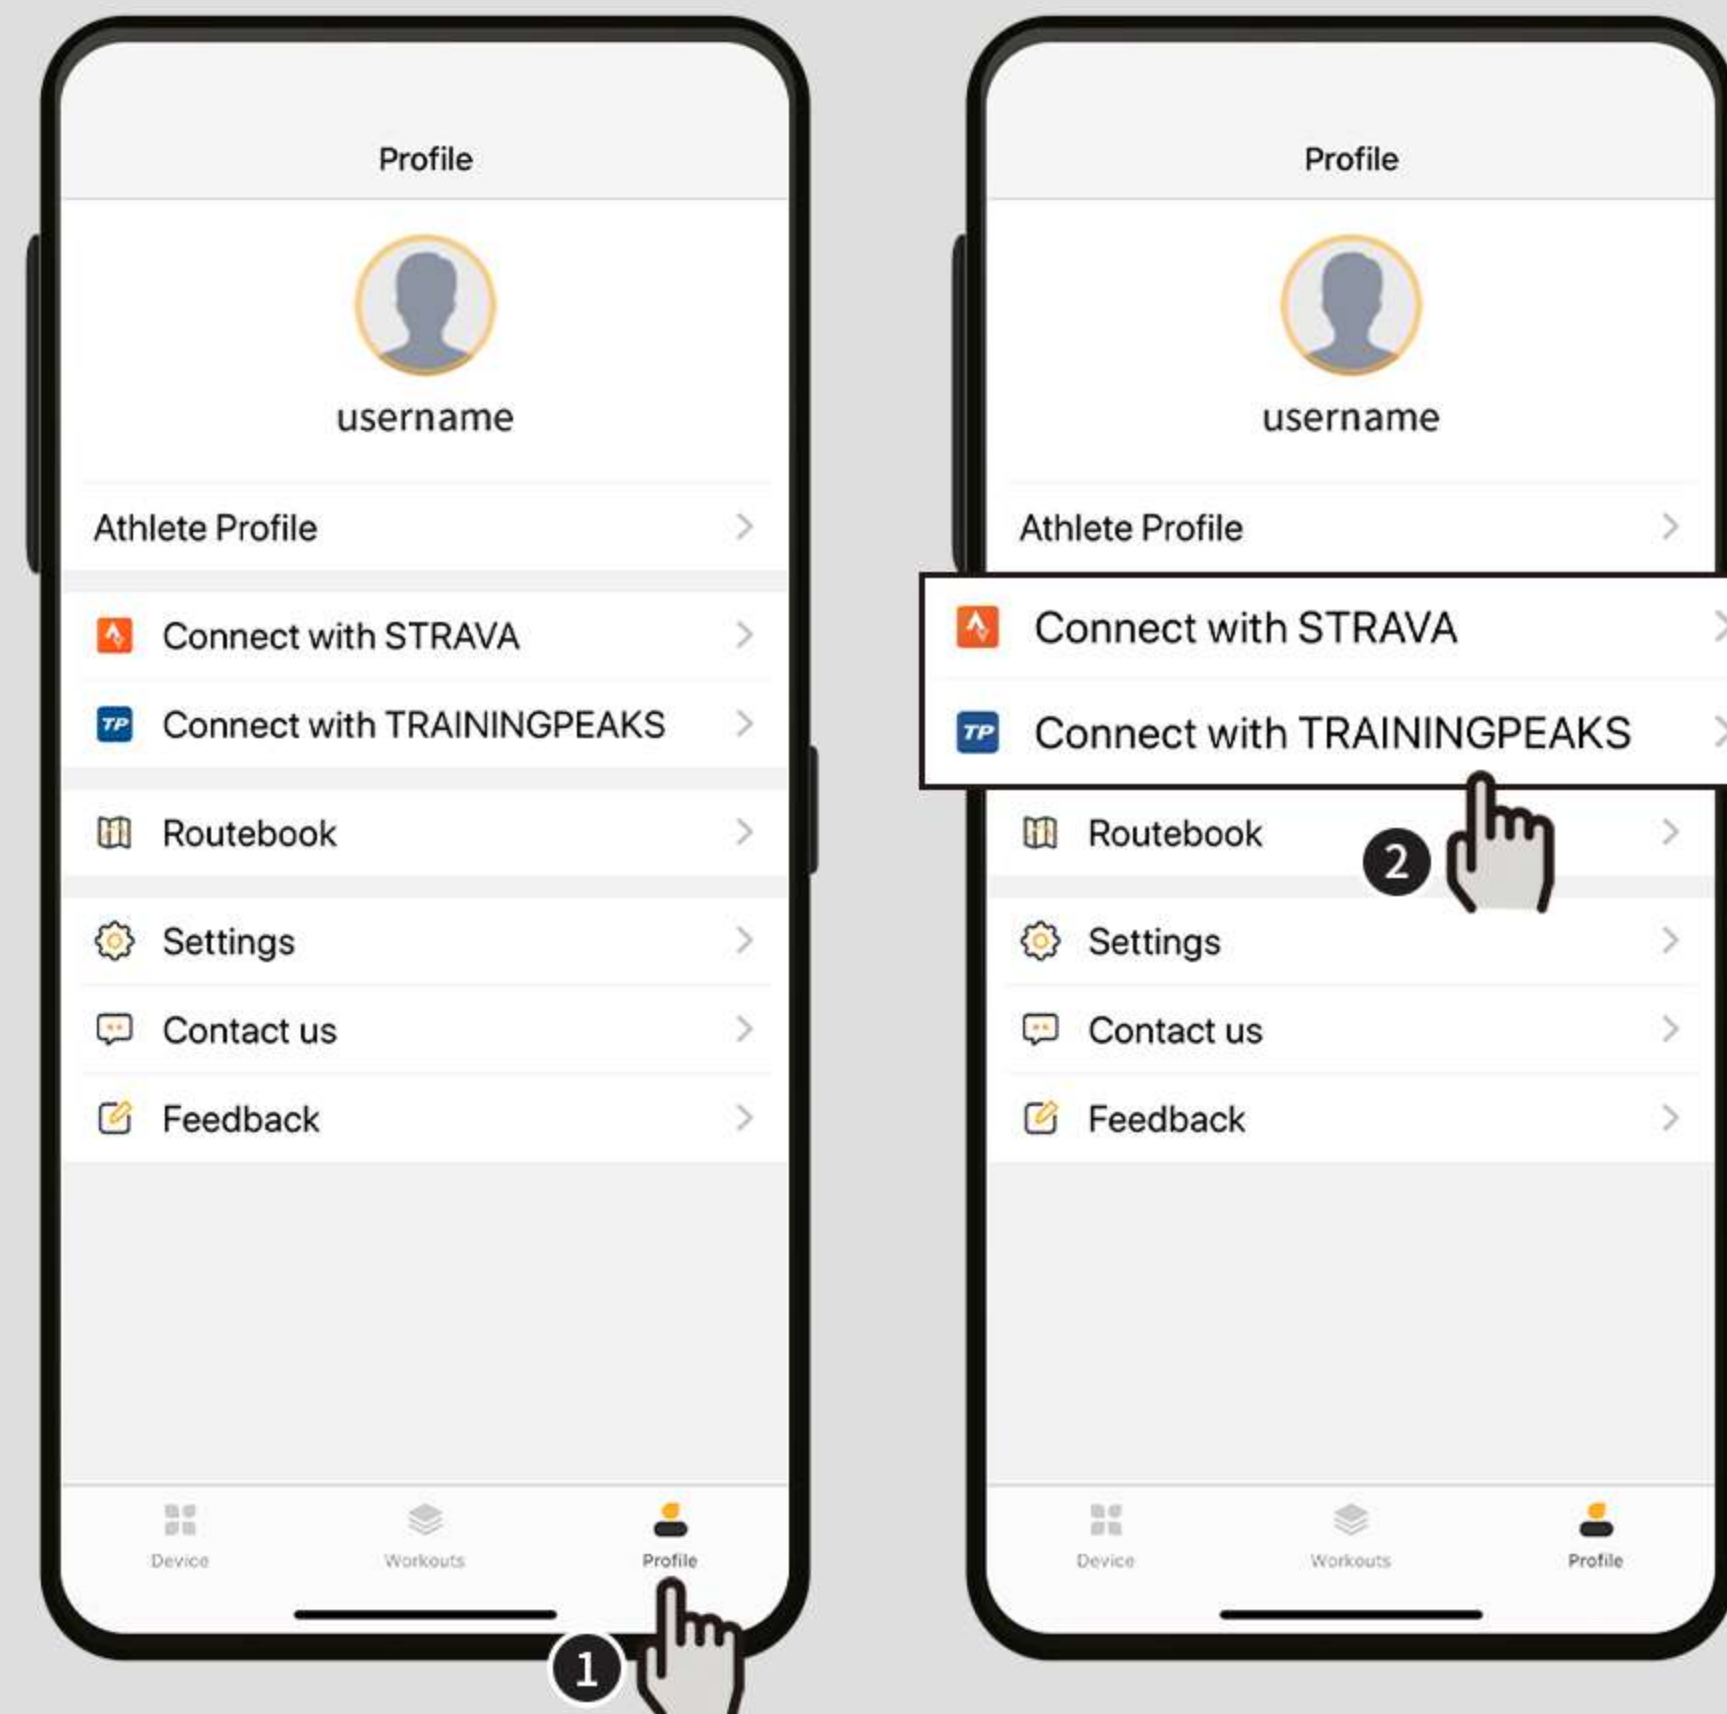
Profile

username

Athlete Profile

Connect with STRAVA

TP Connect with TRAININGPEAKS

Routebook

Settings

Contact us

Feedback

Device Workouts Profile

1

Profile

username

Athlete Profile

Connect with STRAVA

TP Connect with TRAININGPEAKS

Routebook

2

Settings

Contact us

Feedback

Device Workouts Profile